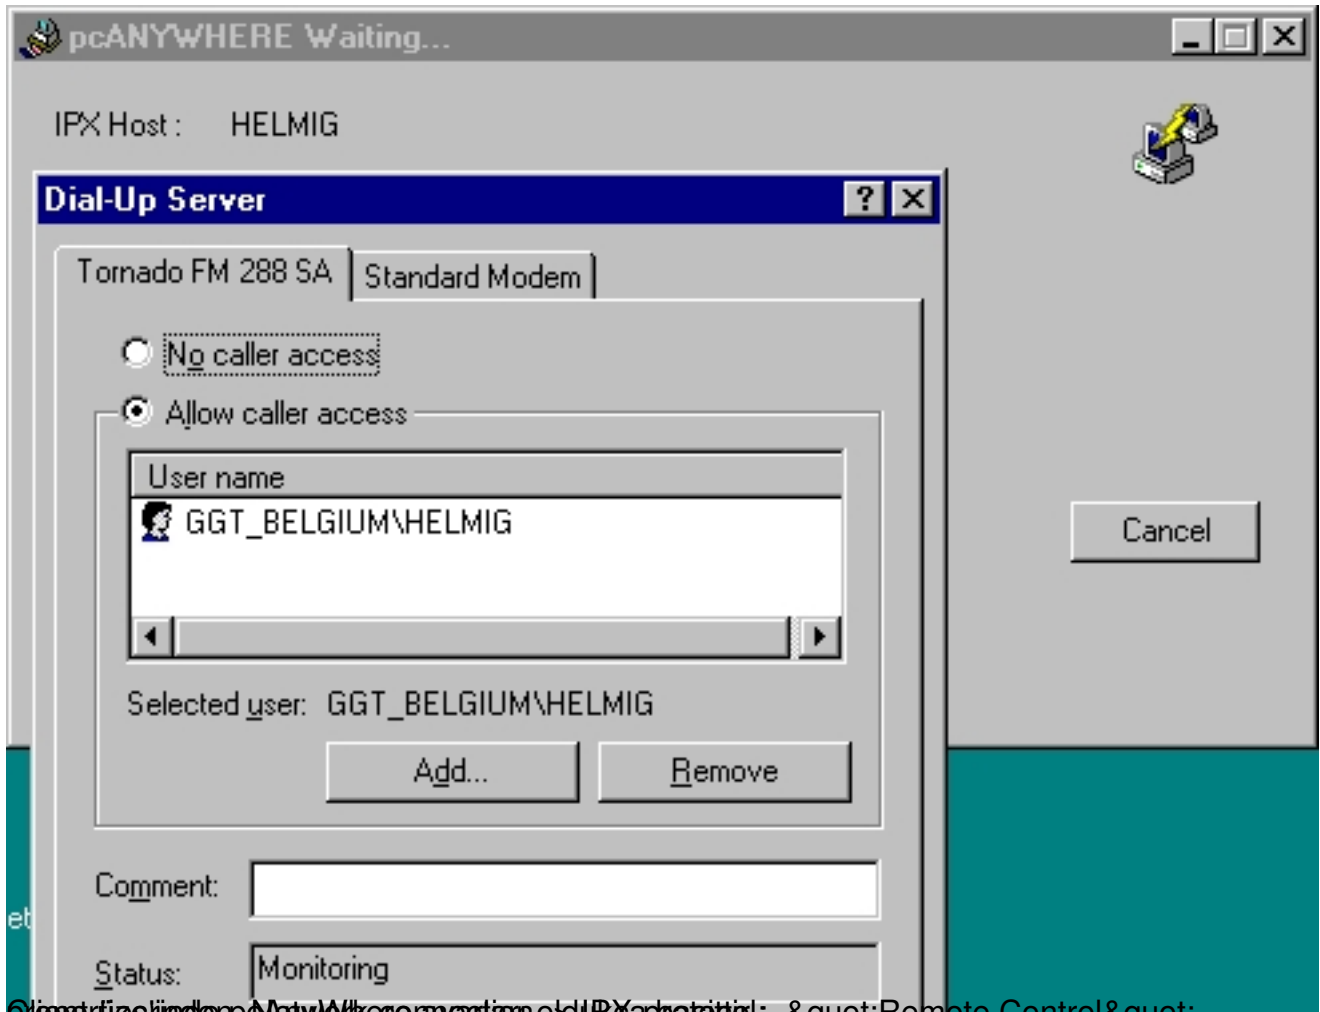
pcANYWHERE Waiting...

IPX Host : HELMIG

Dial-Up Server

?

Tornado FM 288 SA

Standard Modem

No caller access

Allow caller access

User name

GGT_BELGIUM\HELMIG

Selected user: GGT_BELGIUM\HELMIG

Add...

Remove

Comment:

Status: Monitoring

Cancel

et

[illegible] &quot;Remote Control&quot;